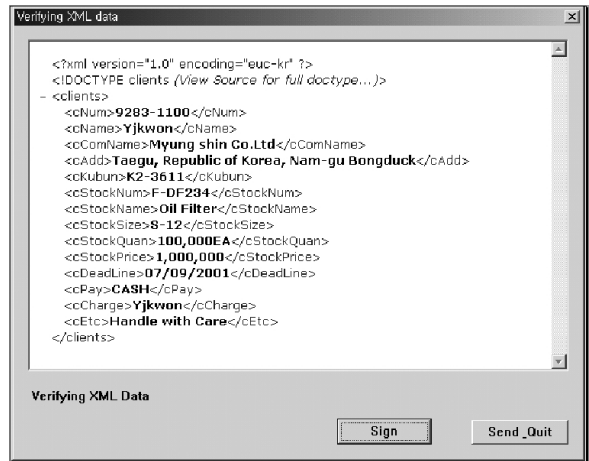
Verifying XML data

<?xml version="1.0" encoding="euc-kr" ?>
<!DOCTYPE clients (View Source for full doctype...)>
- <clients>
<cNum>9283-1100</cNum>
<cName>Yjkwon</cName>
<cComName>Myung shin Co.Ltd</cComName>
<cAdd>Taegu, Republic of Korea, Nam-gu Bongduck</cAdd>
<cKubun>K2-3611</cKubun>
<cStockNum>F-DF234</cStockNum>
<cStockName>Oil Filter</cStockName>
<cStockSize>S-12</cStockSize>
<cStockQuan>100,000EA</cStockQuan>
<cStockPrice>1,000,000</cStockPrice>
<cDeadLine>07/09/2001</cDeadLine>
<cPay>CASH</cPay>
<cCharge>Yjkwon</cCharge>
<cEtc>Handle with Care</cEtc>
</clients>

Verifying XML Data

Sign

Send_Quit